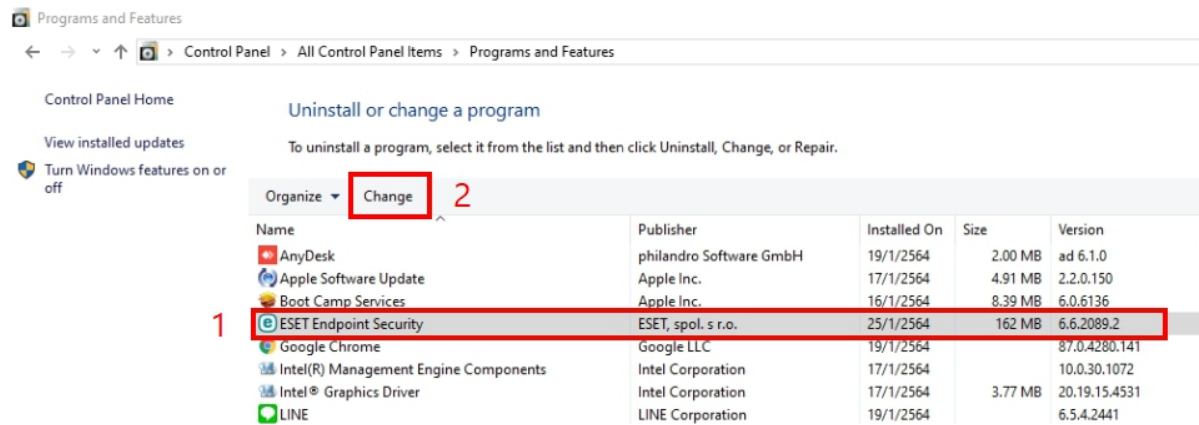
Programs and Features

Control Panel > All Control Panel Items > Programs and Features

Control Panel Home

View installed updates

Turn Windows features on or off

Uninstall or change a program

To uninstall a program, select it from the list and then click Uninstall, Change, or Repair.

Organize ▾ Change 2

| Name | Publisher | Installed On | Size | Version |
|---|---|---|---|---|
| AnyDesk | philandro Software GmbH | 19/1/2564 | 2.00 MB | ad 6.1.0 |
| Apple Software Update | Apple Inc. | 17/1/2564 | 4.91 MB | 2.2.0.150 |
| Boot Camp Services | Apple Inc. | 16/1/2564 | 8.39 MB | 6.0.6136 |
| ESET Endpoint Security | ESET, spol. s r.o. | 25/1/2564 | 162 MB | 6.6.2089.2 |
| Google Chrome | Google LLC | 19/1/2564 | | 87.0.4280.141 |
| Intel(R) Management Engine Components | Intel Corporation | 17/1/2564 | | 10.0.30.1072 |
| Intel® Graphics Driver | Intel Corporation | 17/1/2564 | 3.77 MB | 20.19.15.4531 |
| LINE | LINE Corporation | 19/1/2564 | | 6.5.4.2441 |

1